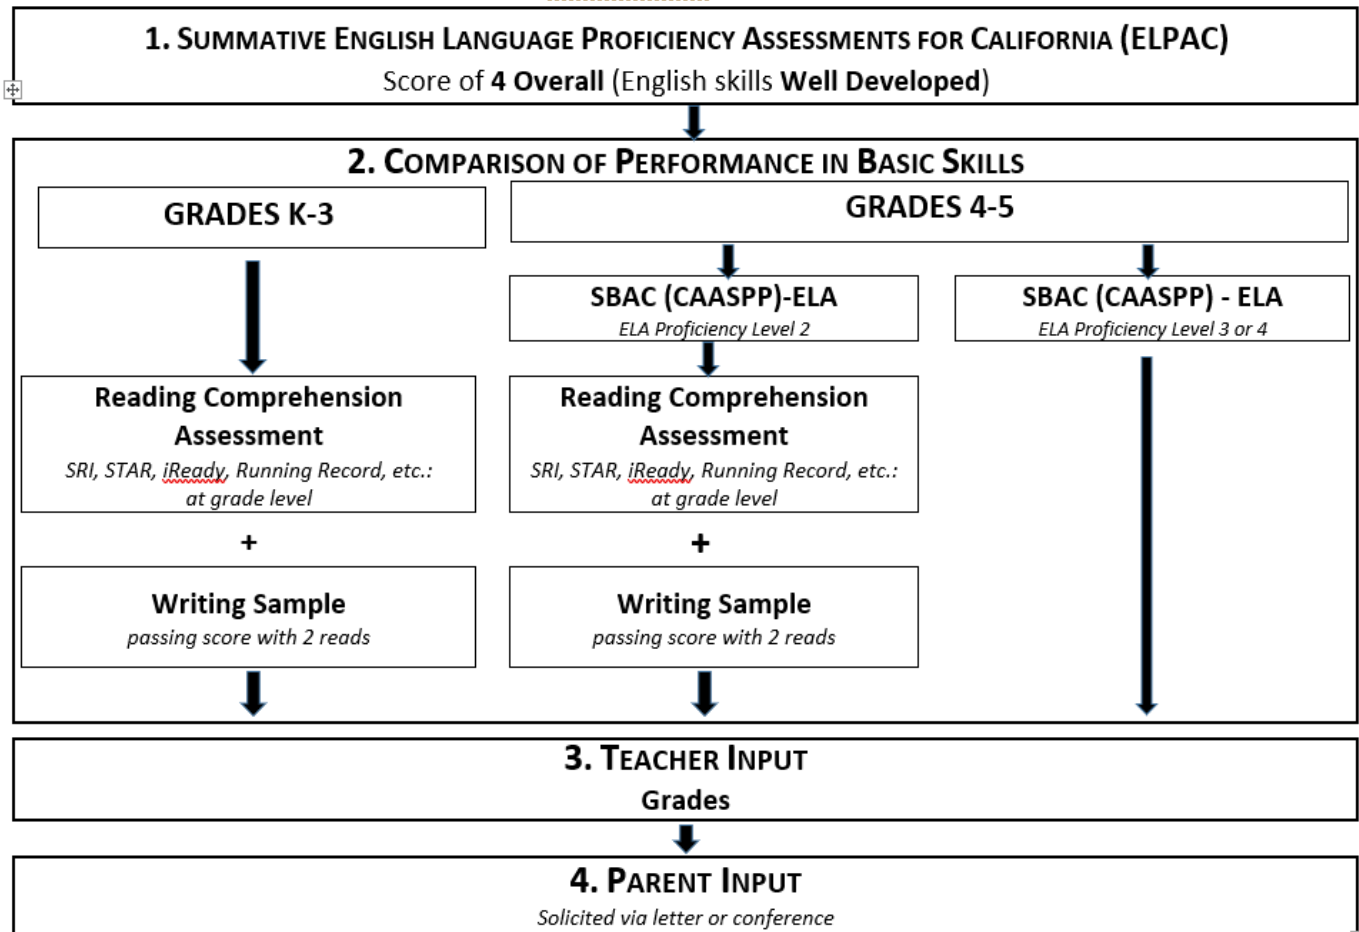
1. SUMMATIVE ENGLISH LANGUAGE PROFICIENCY ASSESSMENTS FOR CALIFORNIA (ELPAC)
Score of **4 Overall** (English skills **Well Developed**)

2. COMPARISON OF PERFORMANCE IN BASIC SKILLS

GRADES K-3

Reading Comprehension Assessment
*SRI, STAR, iReady, Running Record, etc.: at grade level*

+

Writing Sample
*passing score with 2 reads*

GRADES 4-5

SBAC (CAASPP)-ELA
*ELA Proficiency Level 2*

Reading Comprehension Assessment
*SRI, STAR, iReady, Running Record, etc.: at grade level*

+

Writing Sample
*passing score with 2 reads*

SBAC (CAASPP) - ELA
*ELA Proficiency Level 3 or 4*

3. TEACHER INPUT
Grades

4. PARENT INPUT
*Solicited via letter or conference*